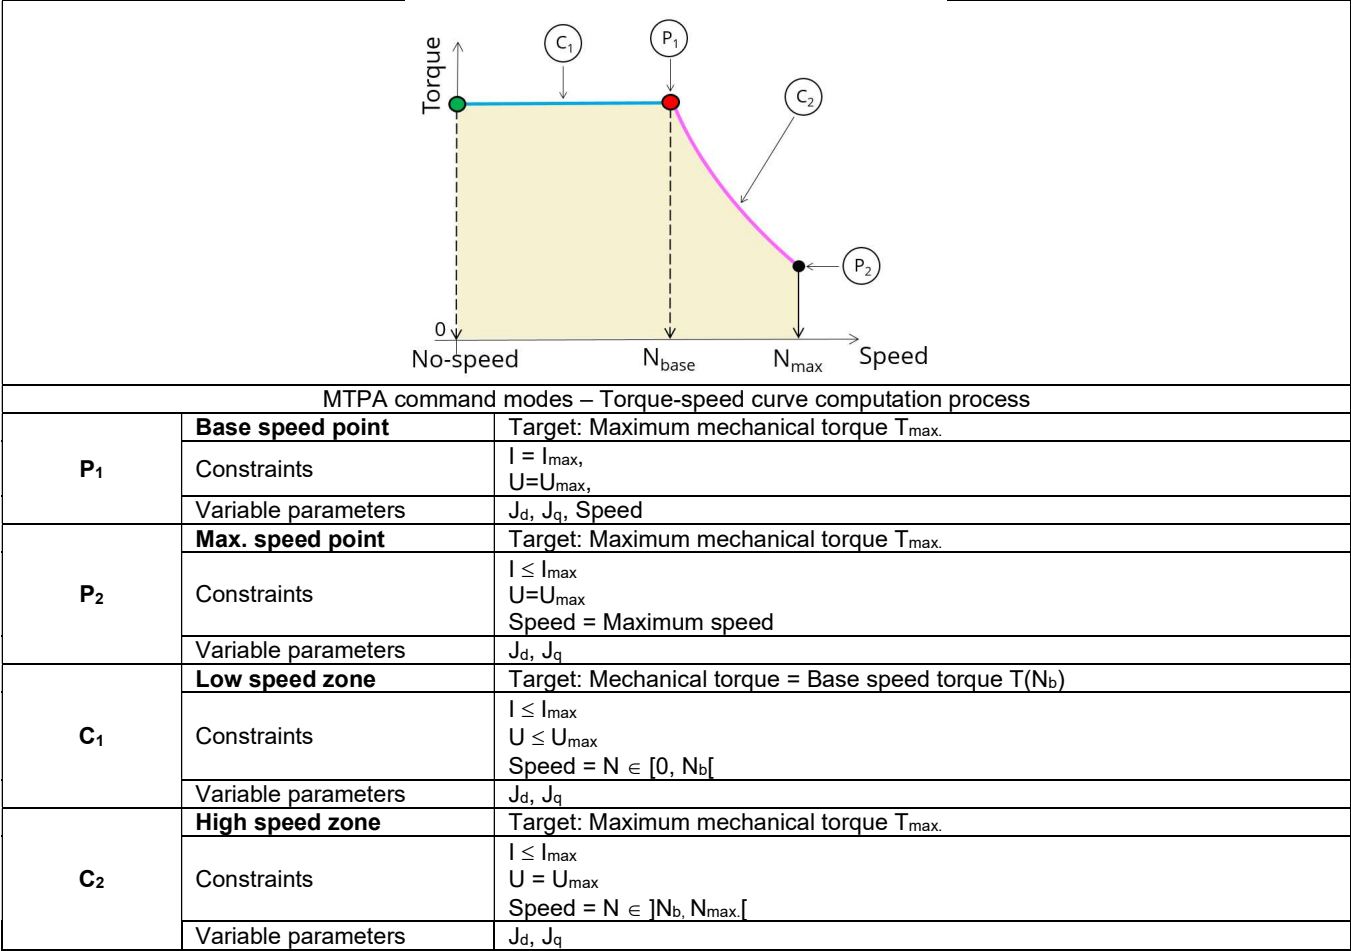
Torque

$C_1$

$P_1$

$C_2$

$P_2$

0

No-speed

$N_{base}$

$N_{max}$

Speed

MTPA command modes – Torque-speed curve computation process

| | | |
|---|---|---|
| **$P_1$** | **Base speed point** | Target: Maximum mechanical torque $T_{max.}$ |
| | Constraints | $I = I_{max}$, $U=U_{max}$, |
| | Variable parameters | $J_d$, $J_q$, Speed |
| **$P_2$** | **Max. speed point** | Target: Maximum mechanical torque $T_{max.}$ |
| | Constraints | $I \leq I_{max}$ $U=U_{max}$ Speed = Maximum speed |
| | Variable parameters | $J_d$, $J_q$ |
| **$C_1$** | **Low speed zone** | Target: Mechanical torque = Base speed torque $T(N_b)$ |
| | Constraints | $I \leq I_{max}$ $U \leq U_{max}$ Speed = $N \in [0, N_b[$ |
| | Variable parameters | $J_d$, $J_q$ |
| **$C_2$** | **High speed zone** | Target: Maximum mechanical torque $T_{max.}$ |
| | Constraints | $I \leq I_{max}$ $U = U_{max}$ Speed = $N \in ]N_b, N_{max.}[$ |
| | Variable parameters | $J_d$, $J_q$ |